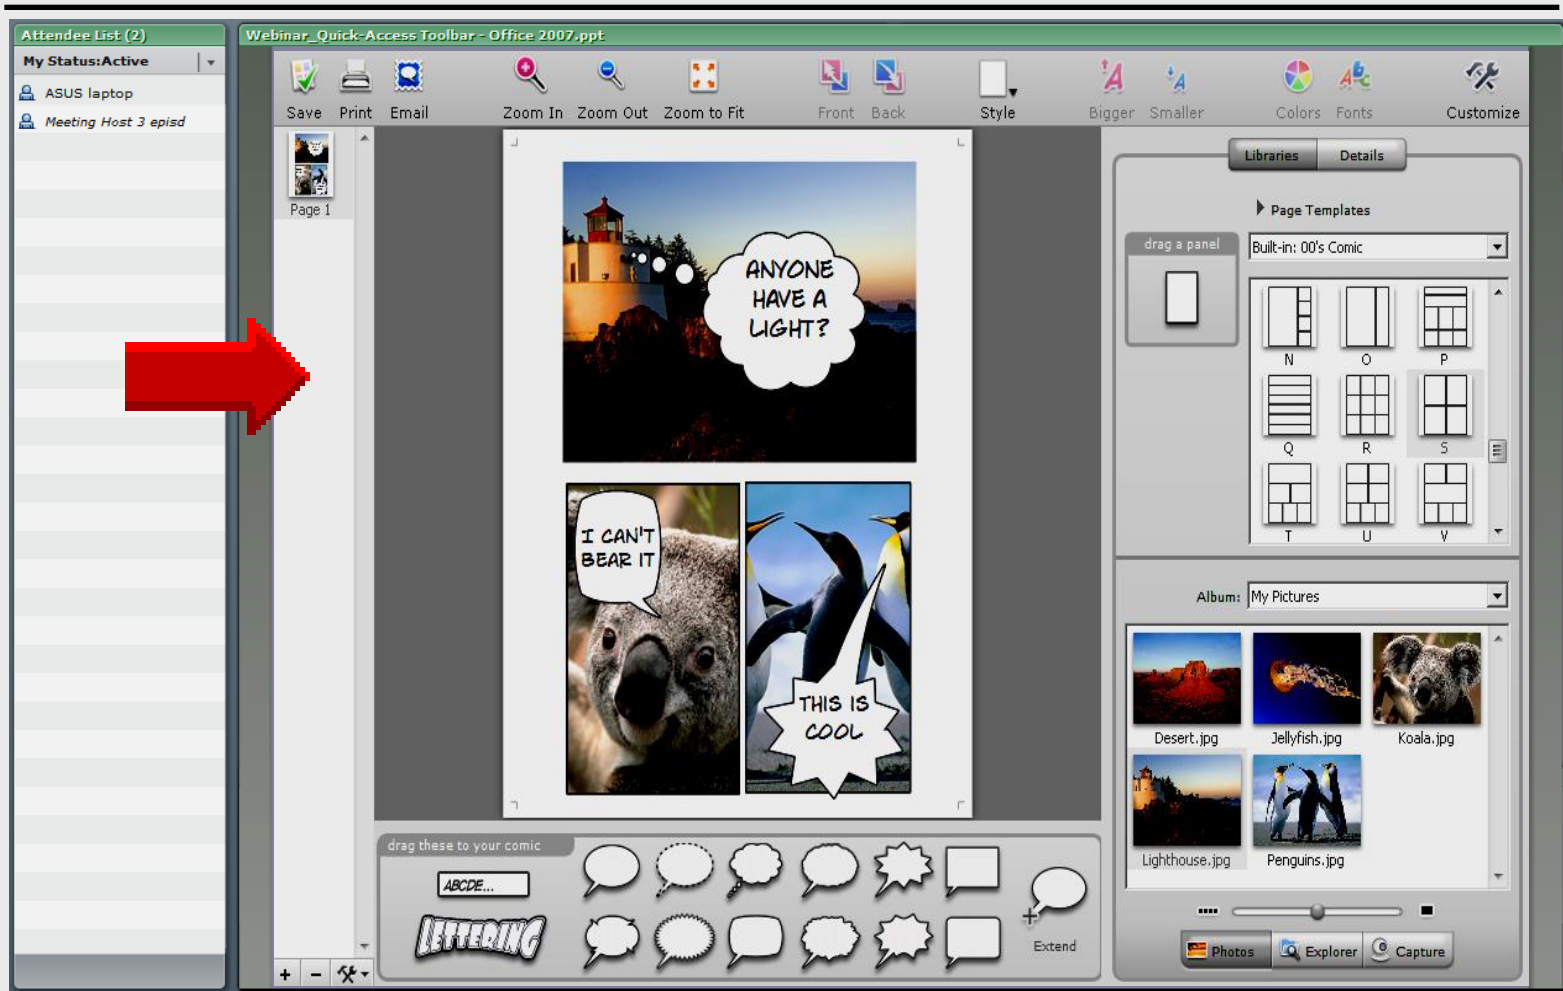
Attendee List (2)

My Status:Active

ASUS laptop

Meeting Host 3 episd

Webinar_Quick-Access Toolbar - Office 2007.ppt

Save Print Email Zoom In Zoom Out Zoom to Fit Front Back Style Bigger Smaller Colors Fonts Customize

Page 1

ANYONE HAVE A LIGHT?

I CAN'T BEAR IT

THIS IS COOL

drag these to your comic

ABCDE...

LETTERING

Extend

Libraries Details

Page Templates

drag a panel

Built-in: 00's Comic

N O P

Q R S

T U V

Album: My Pictures

Desert.jpg Jellyfish.jpg Koala.jpg

Lighthouse.jpg Penguins.jpg

Photos Explorer Capture